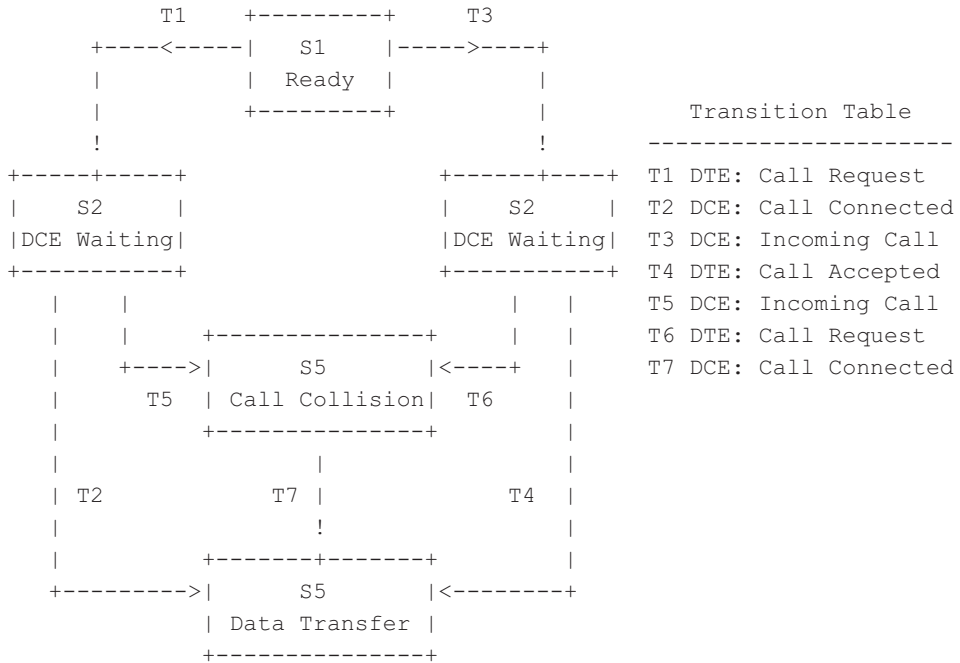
T1
S1
Ready
T3

S2
DCE Waiting

S2
DCE Waiting

T5
S5
Call Collision
T6

T2
T7
T4

S5
Data Transfer

Transition Table
----------------------
T1 DTE: Call Request
T2 DCE: Call Connected
T3 DCE: Incoming Call
T4 DTE: Call Accepted
T5 DCE: Incoming Call
T6 DTE: Call Request
T7 DCE: Call Connected